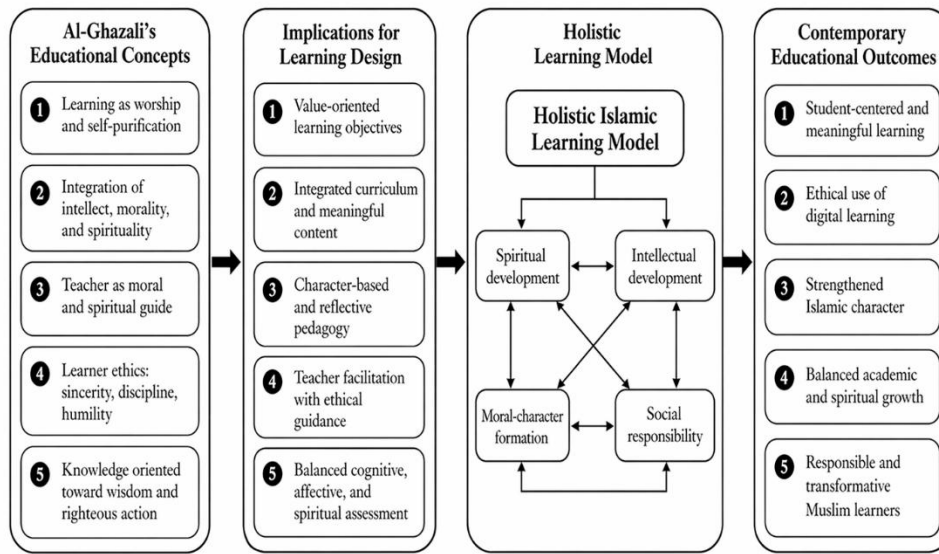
Al-Ghazali's Educational Concepts

1 Learning as worship and self-purification

2 Integration of intellect, morality, and spirituality

3 Teacher as moral and spiritual guide

4 Learner ethics: sincerity, discipline, humility

5 Knowledge oriented toward wisdom and righteous action

Implications for Learning Design

1 Value-oriented learning objectives

2 Integrated curriculum and meaningful content

3 Character-based and reflective pedagogy

4 Teacher facilitation with ethical guidance

5 Balanced cognitive, affective, and spiritual assessment

Holistic Learning Model

Holistic Islamic Learning Model

Spiritual development

Intellectual development

Moral-character formation

Social responsibility

Contemporary Educational Outcomes

1 Student-centered and meaningful learning

2 Ethical use of digital learning

3 Strengthened Islamic character

4 Balanced academic and spiritual growth

5 Responsible and transformative Muslim learners